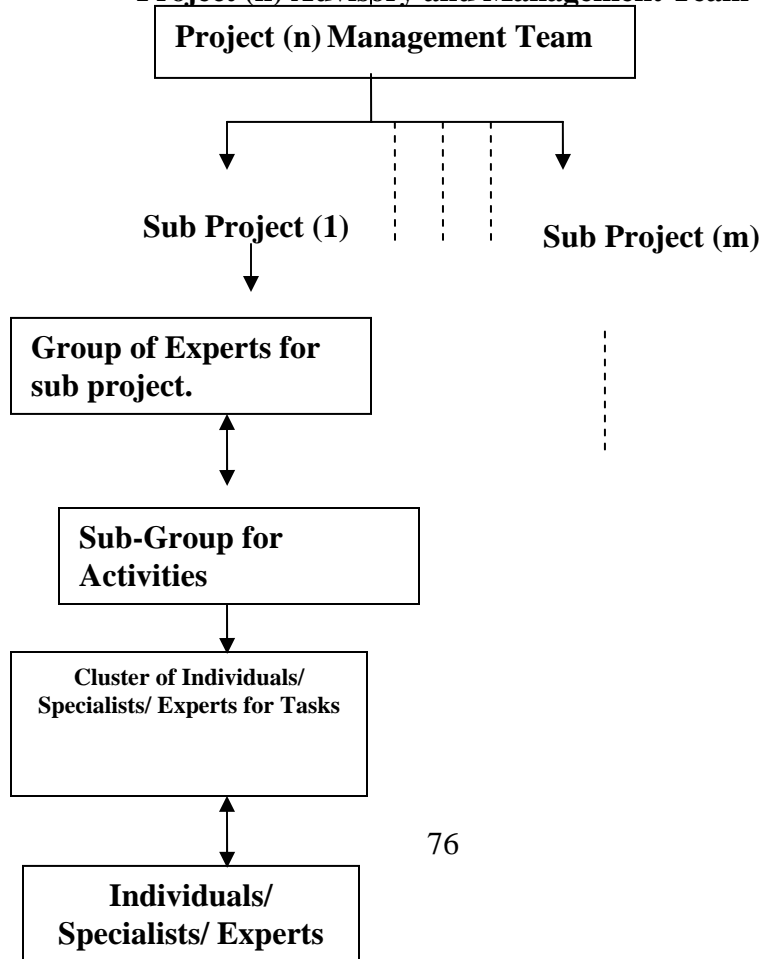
Project (n) Advisory and Management Team

Project (n) Management Team

Sub Project (1)

Sub Project (m)

Group of Experts for sub project.

Sub-Group for Activities

Cluster of Individuals/ Specialists/ Experts for Tasks

76

Individuals/ Specialists/ Experts